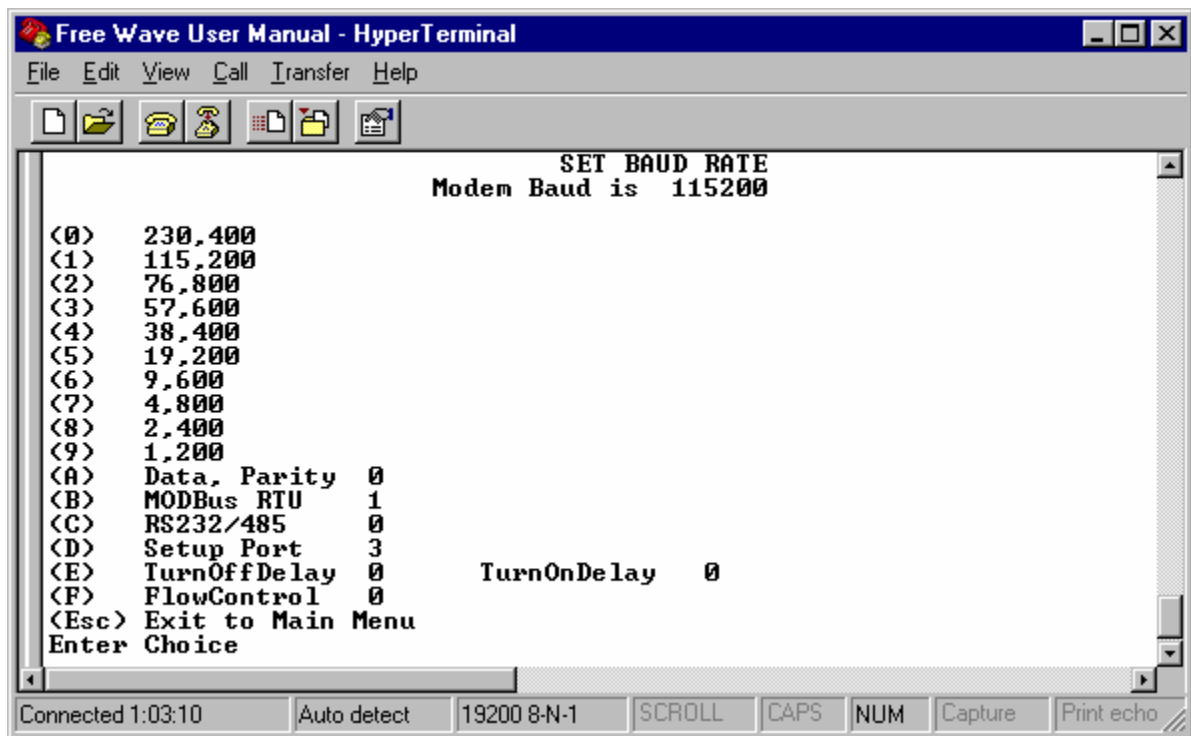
Free Wave User Manual - HyperTerminal

File Edit View Call Transfer Help

SET BAUD RATE
Modem Baud is 115200

(0) 230,400
(1) 115,200
(2) 76,800
(3) 57,600
(4) 38,400
(5) 19,200
(6) 9,600
(7) 4,800
(8) 2,400
(9) 1,200
(A) Data, Parity 0
(B) MODBus RTU 1
(C) RS232/485 0
(D) Setup Port 3
(E) TurnOffDelay 0 TurnOnDelay 0
(F) FlowControl 0
(Esc) Exit to Main Menu
Enter Choice

Connected 1:03:10 | Auto detect | 19200 8-N-1 | SCROLL | CAPS | NUM | Capture | Print echo